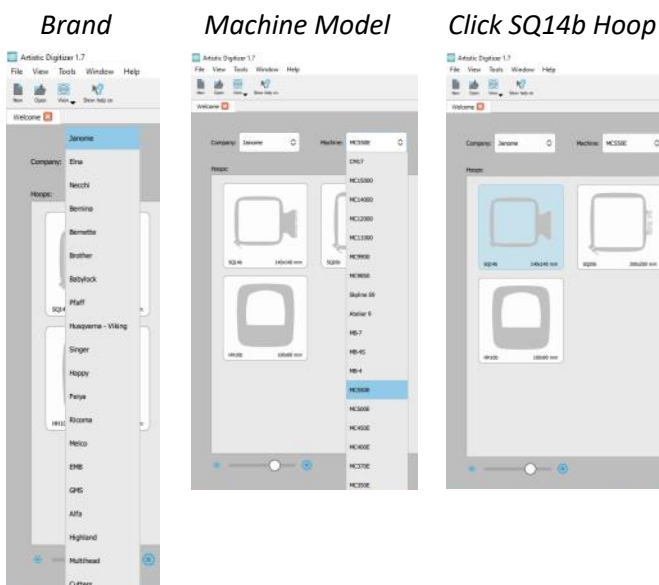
Brand

Artistic Digitizer 1.7
File View Tools Window Help
New Open View Show help on
Welcome

Company:
Hoops:

Janome
Elna
Necchi
Bernina
Bernette
Brother
Babylock
Pfaff
Husqvarna - Viking
Singer
Happy
Feiya
Ricoma
Melco
EMB
GMS
Alfa
Highland
Multihead
Cutters

Machine Model

Artistic Digitizer 1.7
File View Tools Window Help
New Open View Show help on
Welcome

Company: Janome
Machine: MC550E
Hoops:

CM17
MC15000
MC14000
MC12000
MC11000
MC9900
MC9850
Skyline S9
Atelier 9
MB-7
MB-4S
MB-4
MC550E
MC500E
MC450E
MC400E
MC370E
MC350E

SQ14b 140x140 mm
SQ20b
RH10b 100x90 mm

Click SQ14b Hoop

Artistic Digitizer 1.7
File View Tools Window Help
New Open View Show help on
Welcome

Company: Janome
Machine: MC550E
Hoops:

SQ14b 140x140 mm
SQ20b 200x200 mm
RH10b 100x90 mm